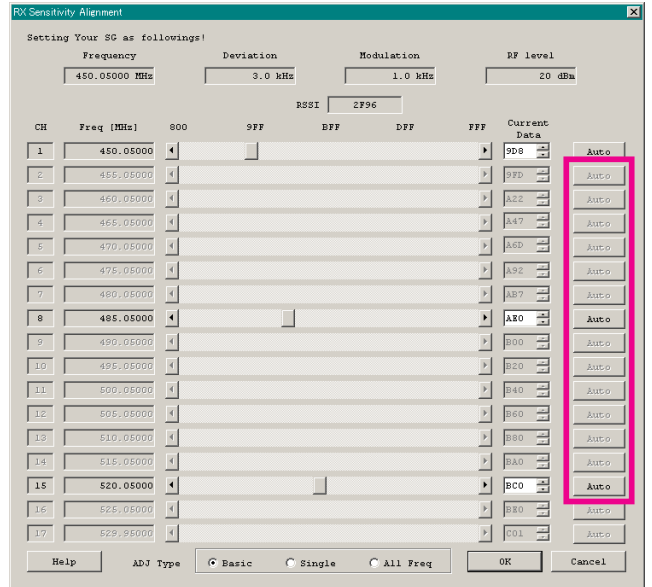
RX Sensitivity Alignment

Setting Your SG as followings!

| Frequency | Deviation | Modulation | RF level |
|---|---|---|---|
| 450.05000 MHz | 3.0 kHz | 1.0 kHz | 20 dBm |

RSSI 2F96

| CH | Freq [MHz] | 800 9FF BFF DFF FFF | Current Data | |
|---|---|---|---|---|
| 1 | 450.05000 | | 9D8 | Auto |
| 2 | 455.05000 | | 9FD | Auto |
| 3 | 460.05000 | | A22 | Auto |
| 4 | 465.05000 | | A47 | Auto |
| 5 | 470.05000 | | A6D | Auto |
| 6 | 475.05000 | | A92 | Auto |
| 7 | 480.05000 | | AB7 | Auto |
| 8 | 485.05000 | | AE0 | Auto |
| 9 | 490.05000 | | B00 | Auto |
| 10 | 495.05000 | | B20 | Auto |
| 11 | 500.05000 | | B40 | Auto |
| 12 | 505.05000 | | B60 | Auto |
| 13 | 510.05000 | | B80 | Auto |
| 14 | 515.05000 | | BA0 | Auto |
| 15 | 520.05000 | | BC0 | Auto |
| 16 | 525.05000 | | BE0 | Auto |
| 17 | 529.95000 | | C01 | Auto |

Help ADJ Type Basic Single All Freq OK Cancel